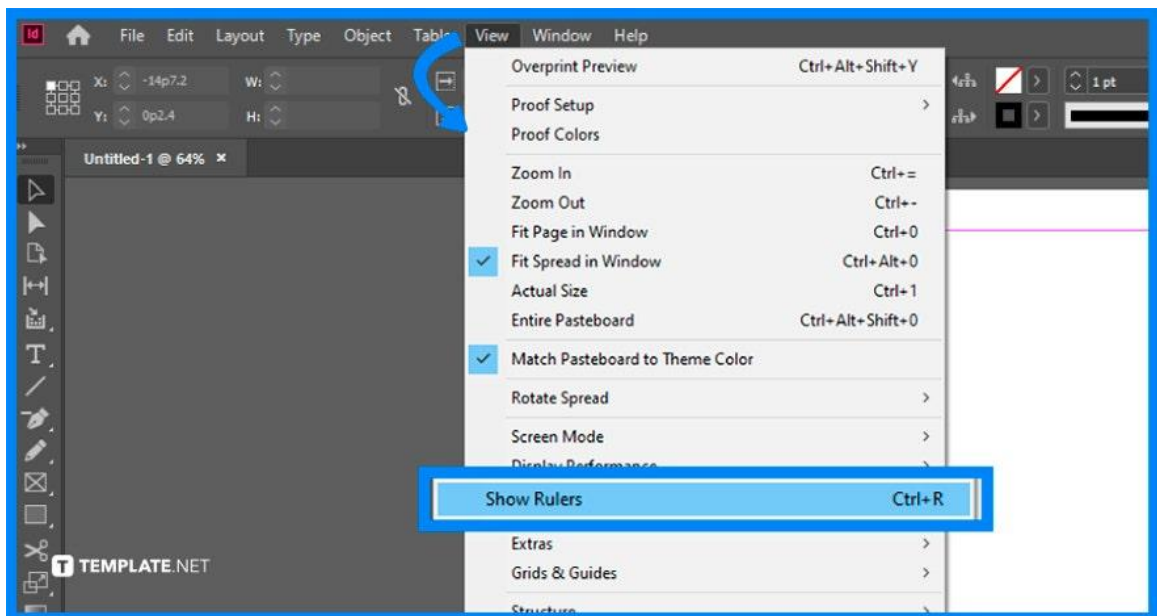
Id File Edit Layout Type Object Table View Window Help

X: -14p7.2 W:
Y: 0p2.4 H:

1 pt

Untitled-1 @ 64% ×

Overprint Preview Ctrl+Alt+Shift+Y
Proof Setup >
Proof Colors
Zoom In Ctrl+=
Zoom Out Ctrl+-
Fit Page in Window Ctrl+0
Fit Spread in Window Ctrl+Alt+0
Actual Size Ctrl+1
Entire Pasteboard Ctrl+Alt+Shift+0
Match Pasteboard to Theme Color
Rotate Spread >
Screen Mode >
Display Performance >
Show Rulers Ctrl+R
Extras >
Grids & Guides >
Structure >

TEMPLATE.NET